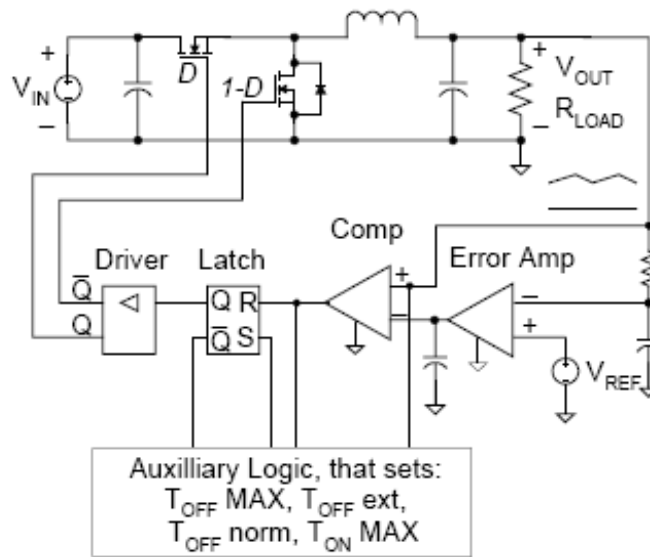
+
$V_{IN}$
−
$\overline{D}$
1-D
+
$V_{OUT}$
$R_{LOAD}$
−
Comp
Driver
Latch
Error Amp
$\overline{Q}$
Q
Q R
$\overline{Q}$ S
+
−
+
$V_{REF}$
Auxilliary Logic, that sets:
$T_{OFF}$ MAX, $T_{OFF}$ ext,
$T_{OFF}$ norm, $T_{ON}$ MAX